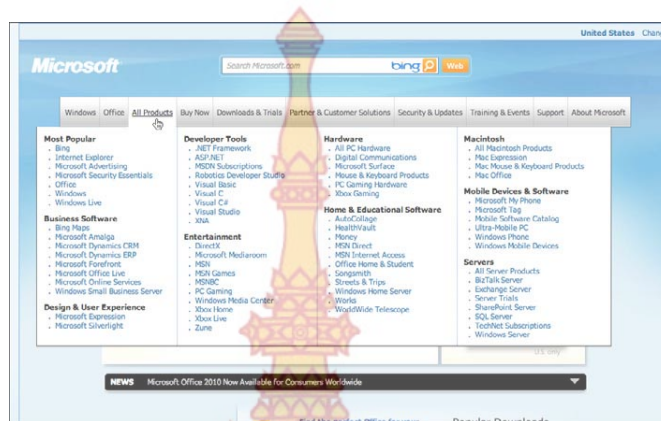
United States Chan

Microsoft

Search Microsoft.com bing Web

Windows | Office | All Products | Buy Now | Downloads & Trials | Partner & Customer Solutions | Security & Updates | Training & Events | Support | About Microsoft

Most Popular
Bing
Internet Explorer
Microsoft Advertising
Microsoft Security Essentials
Office
Windows
Windows Live

Business Software
Bing Maps
Microsoft Amalga
Microsoft Dynamics CRM
Microsoft Dynamics ERP
Microsoft Forefront
Microsoft Office Live
Microsoft Online Services
Windows Small Business Server

Design & User Experience
Microsoft Expression
Microsoft Silverlight

Developer Tools
.NET Framework
ASP.NET
MSDN Subscriptions
Robotics Developer Studio
Visual Basic
Visual C
Visual C#
Visual Studio
XNA

Entertainment
DirectX
Microsoft Mediaroom
MSN
MSN Games
MSNBC
PC Gaming
Windows Media Center
Xbox Home
Xbox Live
Zune

Hardware
All PC Hardware
Digital Communications
Microsoft Surface
Mouse & Keyboard Products
PC Gaming Hardware
Xbox Gaming

Home & Educational Software
AutoCollage
HealthVault
Money
MSN Direct
MSN Internet Access
Office Home & Student
Songsmith
Streets & Trips
Windows Home Server
Works
WorldWide Telescope

Macintosh
All Macintosh Products
Mac Expression
Mac Mouse & Keyboard Products
Mac Office

Mobile Devices & Software
Microsoft My Phone
Microsoft Tag
Mobile Software Catalog
Ultra-Mobile PC
Windows Phone
Windows Mobile Devices

Servers
All Server Products
BizTalk Server
Exchange Server
Server Trials
SharePoint Server
SQL Server
TechNet Subscriptions
Windows Server

U.S. only

NEWS Microsoft Office 2010 Now Available for Consumers Worldwide

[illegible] Popular Downloads